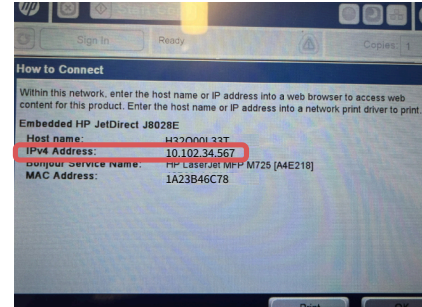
Sign In
Ready
Copies: 1

How to Connect

Within this network, enter the host name or IP address into a web browser to access web content for this product. Enter the host name or IP address into a network print driver to print.

Embedded HP JetDirect J8028E

| Host name: | H32Q00L33T |
|---|---|
| IPv4 Address: | 10.102.34.567 |
| Bonjour Service Name: | HP LaserJet MFP M725 [A4E218] |
| MAC Address: | 1A23B46C78 |

Print
OK